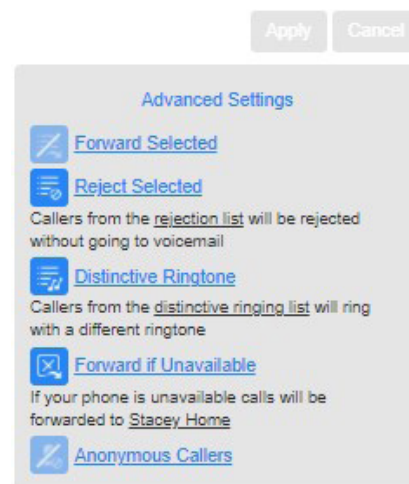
Apply Cancel

Advanced Settings

Forward Selected

Reject Selected

Callers from the rejection list will be rejected without going to voicemail

Distinctive Ringtone

Callers from the distinctive ringing list will ring with a different ringtone

Forward if Unavailable

If your phone is unavailable calls will be forwarded to Stacey Home

Anonymous Callers